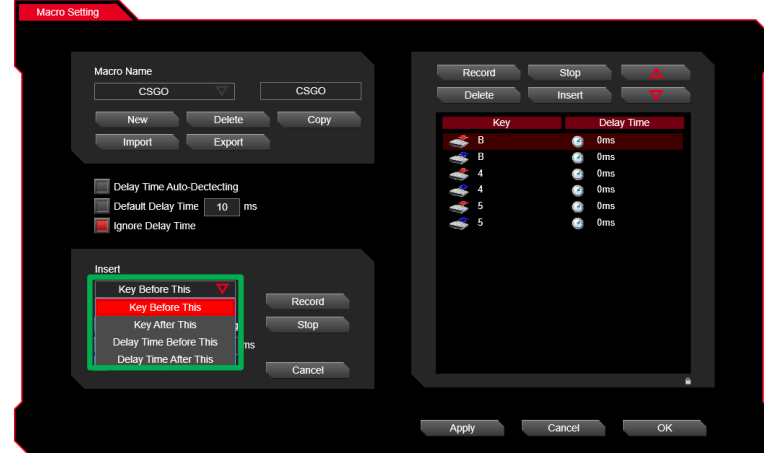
Macro Setting

Macro Name
CSGO
CSGO
New
Delete
Copy
Import
Export

Delay Time Auto-Dectecting
Default Delay Time 10 ms
Ignore Delay Time

Insert
Key Before This
Key Before This
Key After This
Delay Time Before This
Delay Time After This
ms
Record
Stop
Cancel

Record
Stop
Delete
Insert

| Key | Delay Time |
|---|---|
| B | 0ms |
| B | 0ms |
| 4 | 0ms |
| 4 | 0ms |
| 5 | 0ms |
| 5 | 0ms |

Apply
Cancel
OK